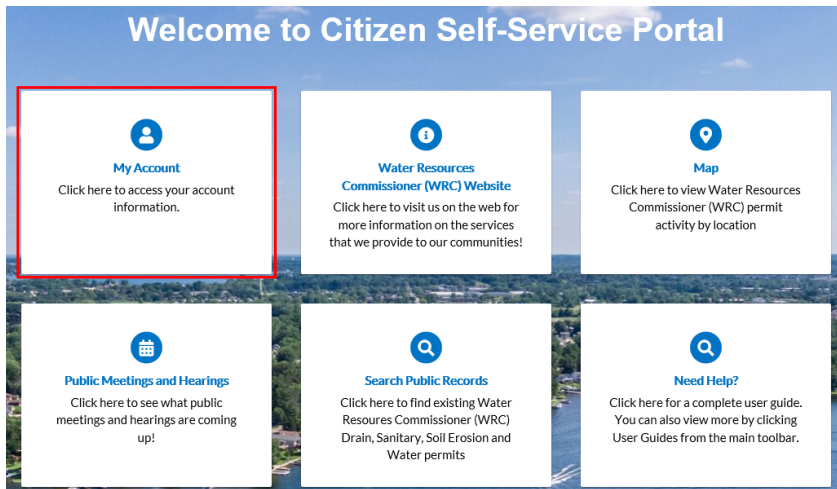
Welcome to Citizen Self-Service Portal

My Account
Click here to access your account information.

Water Resources Commissioner (WRC) Website
Click here to visit us on the web for more information on the services that we provide to our communities!

Map
Click here to view Water Resources Commissioner (WRC) permit activity by location

Public Meetings and Hearings
Click here to see what public meetings and hearings are coming up!

Search Public Records
Click here to find existing Water Resoures Commissioner (WRC) Drain, Sanitary, Soil Erosion and Water permits

Need Help?
Click here for a complete user guide. You can also view more by clicking User Guides from the main toolbar.